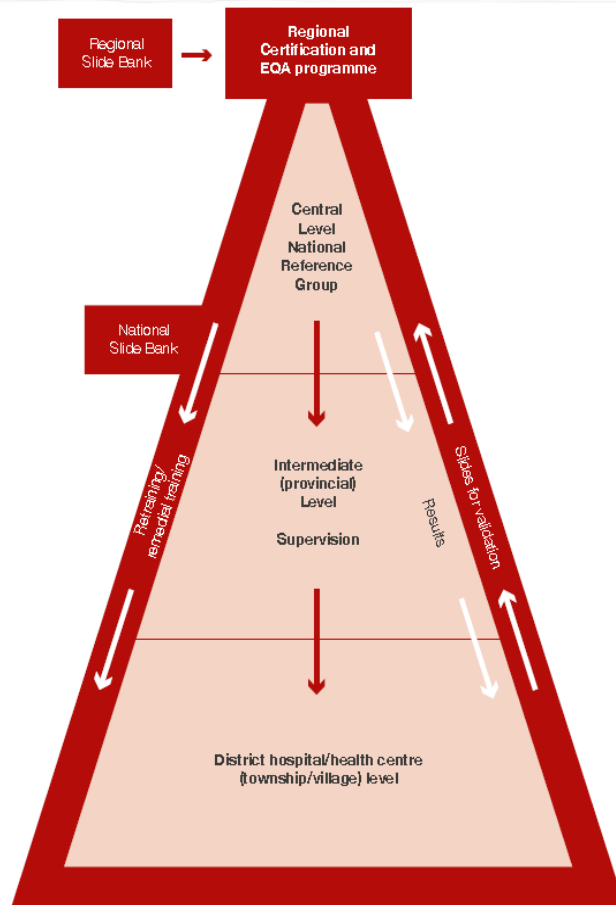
Regional Slide Bank

Regional Certification and EQA programme

Central Level National Reference Group

National Slide Bank

Retraining/ remedial training

Intermediate (provincial) Level

Supervision

Results

Slides for validation

District hospital/health centre (township/village) level